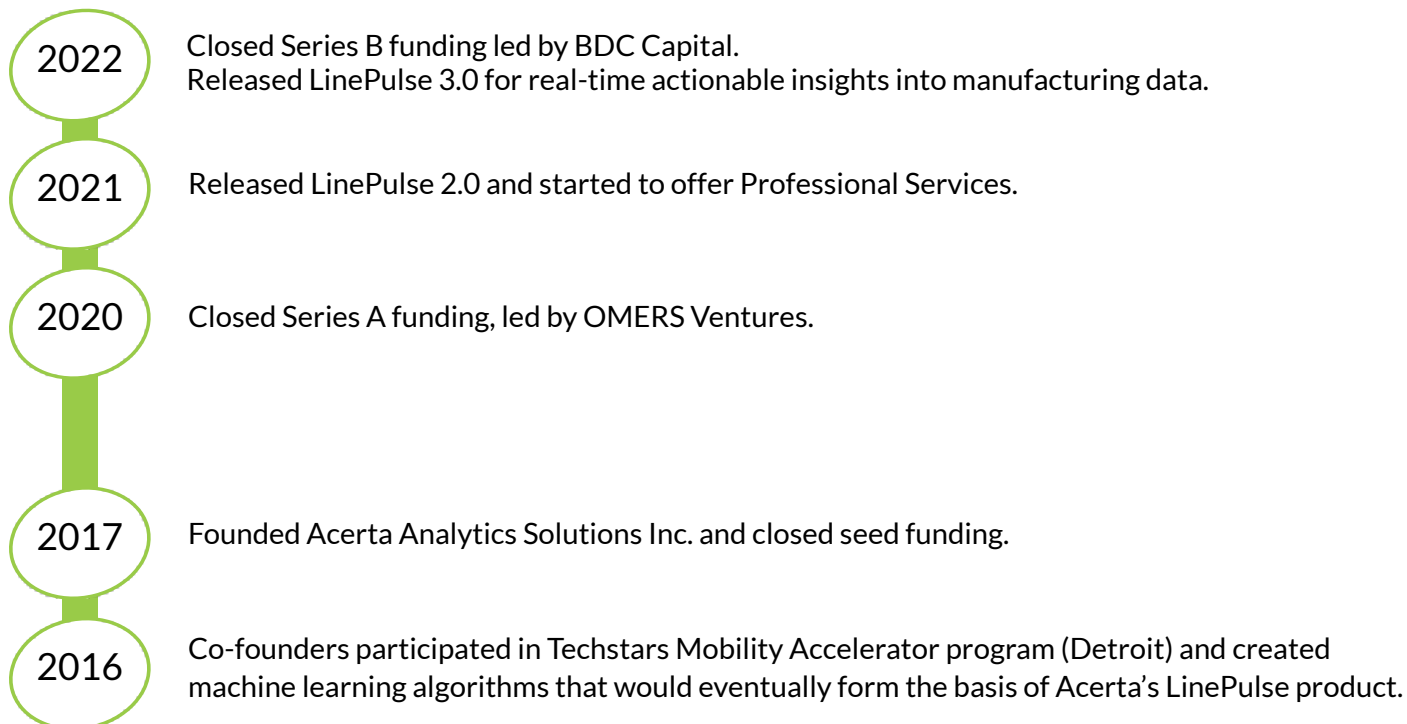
2022

Closed Series B funding led by BDC Capital.
Released LinePulse 3.0 for real-time actionable insights into manufacturing data.

2021

Released LinePulse 2.0 and started to offer Professional Services.

2020

Closed Series A funding, led by OMERS Ventures.

2017

Founded Acerta Analytics Solutions Inc. and closed seed funding.

2016

Co-founders participated in Techstars Mobility Accelerator program (Detroit) and created machine learning algorithms that would eventually form the basis of Acerta's LinePulse product.